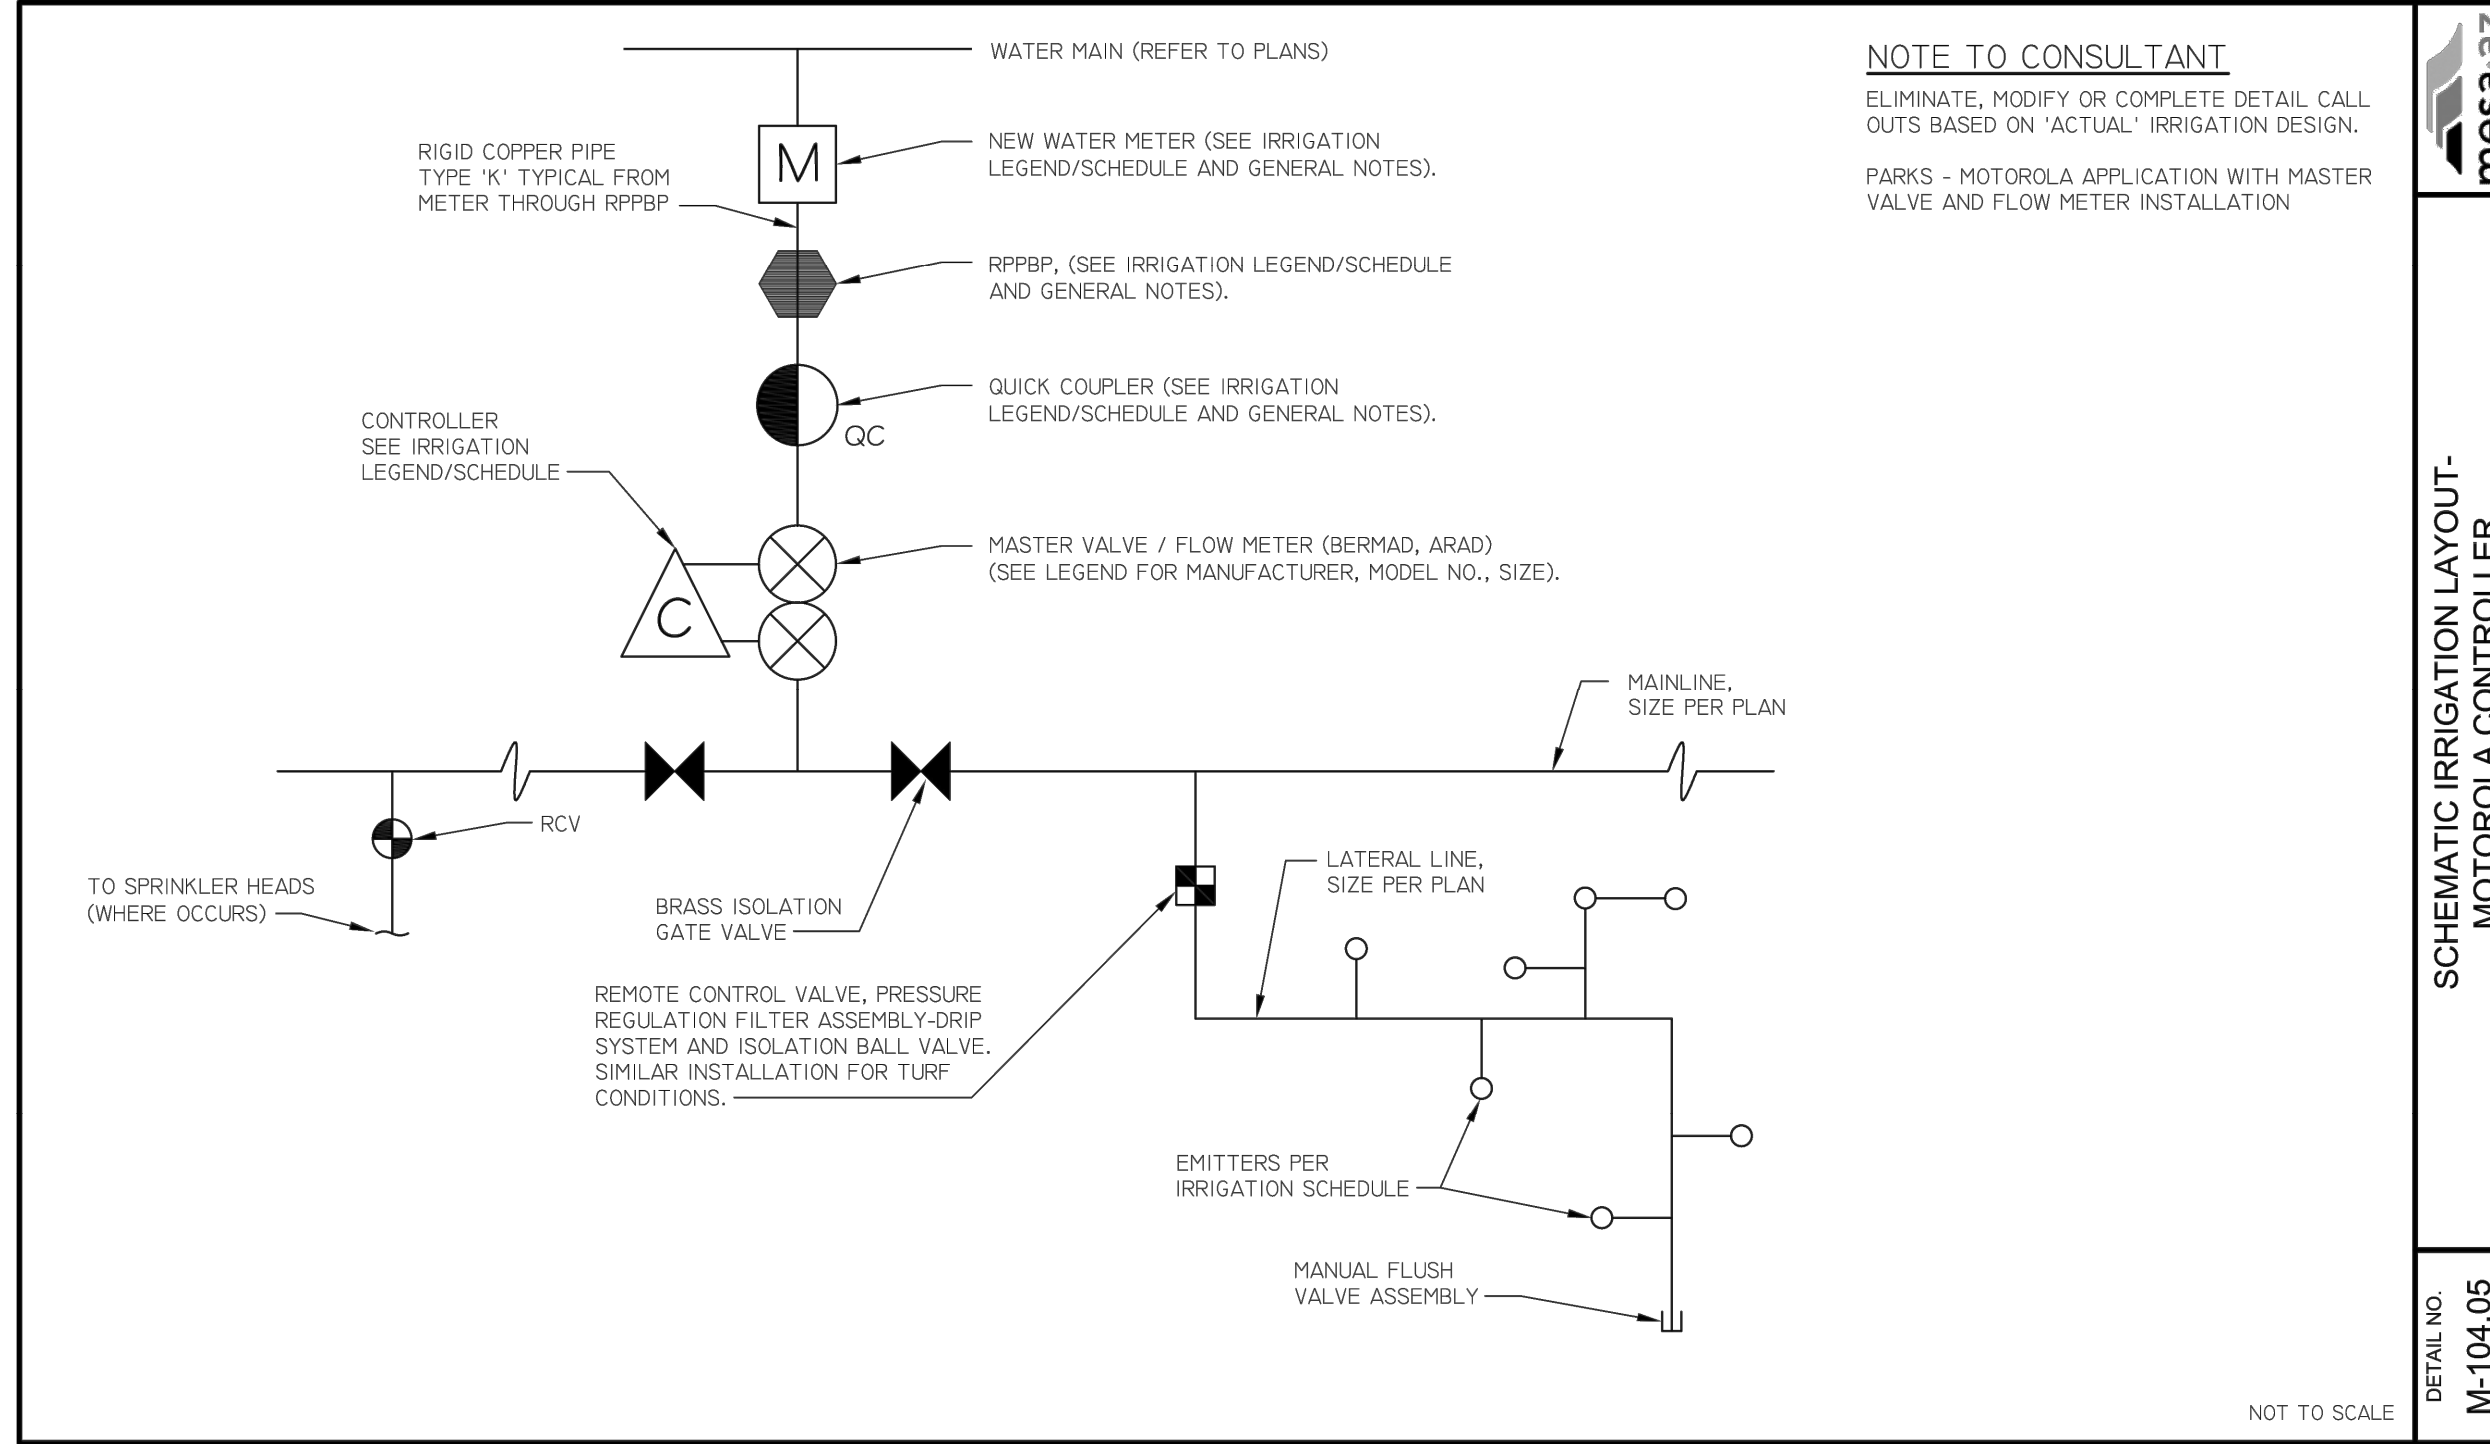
WATER MAIN (REFER TO PLANS)

NOTE TO CONSULTANT

ELIMINATE, MODIFY OR COMPLETE DETAIL CALL OUTS BASED ON 'ACTUAL' IRRIGATION DESIGN.

PARKS - MOTOROLA APPLICATION WITH MASTER VALVE AND FLOW METER INSTALLATION

RIGID COPPER PIPE TYPE 'K' TYPICAL FROM METER THROUGH RPPBP

M

NEW WATER METER (SEE IRRIGATION LEGEND/SCHEDULE AND GENERAL NOTES).

RPPBP, (SEE IRRIGATION LEGEND/SCHEDULE AND GENERAL NOTES).

QUICK COUPLER (SEE IRRIGATION LEGEND/SCHEDULE AND GENERAL NOTES).

QC

CONTROLLER SEE IRRIGATION LEGEND/SCHEDULE

MASTER VALVE / FLOW METER (BERMAD, ARAD) (SEE LEGEND FOR MANUFACTURER, MODEL NO., SIZE).

C

MAINLINE, SIZE PER PLAN

RCV

TO SPRINKLER HEADS (WHERE OCCURS)

BRASS ISOLATION GATE VALVE

LATERAL LINE, SIZE PER PLAN

REMOTE CONTROL VALVE, PRESSURE REGULATION FILTER ASSEMBLY-DRIP SYSTEM AND ISOLATION BALL VALVE. SIMILAR INSTALLATION FOR TURF CONDITIONS.

EMITTERS PER IRRIGATION SCHEDULE

MANUAL FLUSH VALVE ASSEMBLY

NOT TO SCALE

mesa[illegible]

SCHEMATIC IRRIGATION LAYOUT- MOTOROLA CONTROLLER

DETAIL NO.
M-104.05